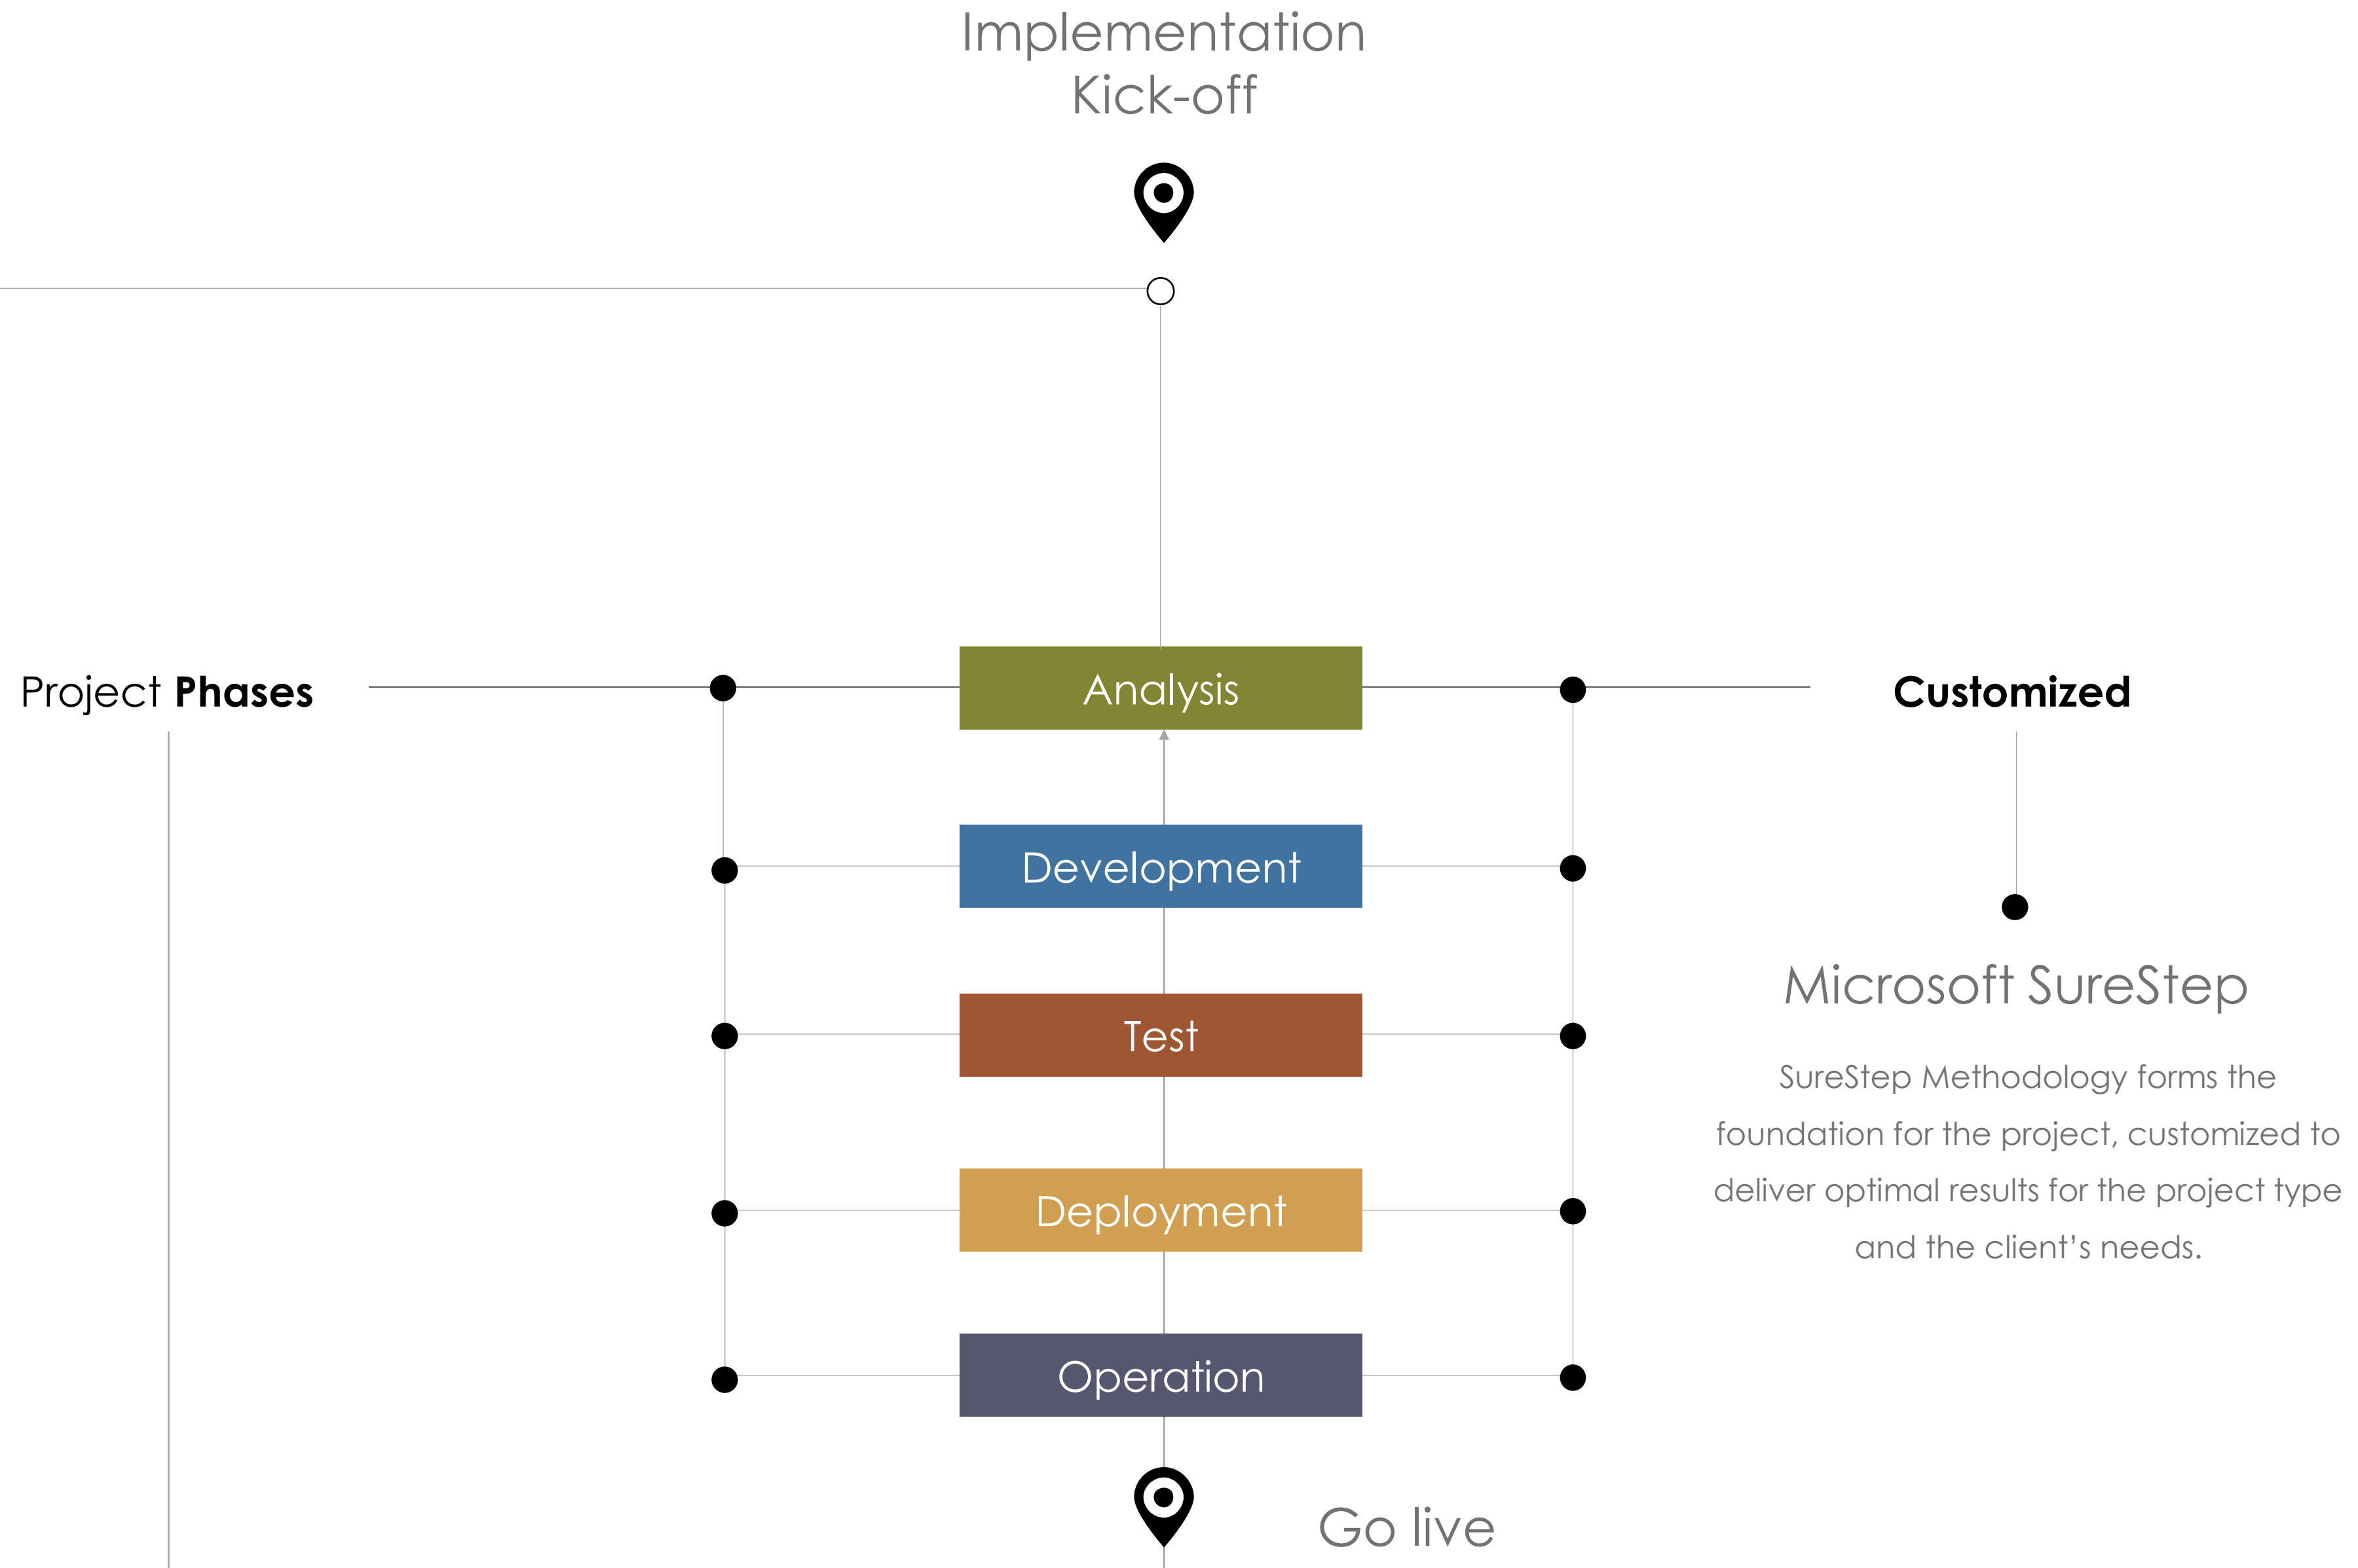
Implementation
Kick-off

Project **Phases**

Analysis

**Customized**

Development

Test

Deployment

Operation

Microsoft SureStep

SureStep Methodology forms the foundation for the project, customized to deliver optimal results for the project type and the client's needs.

Go live